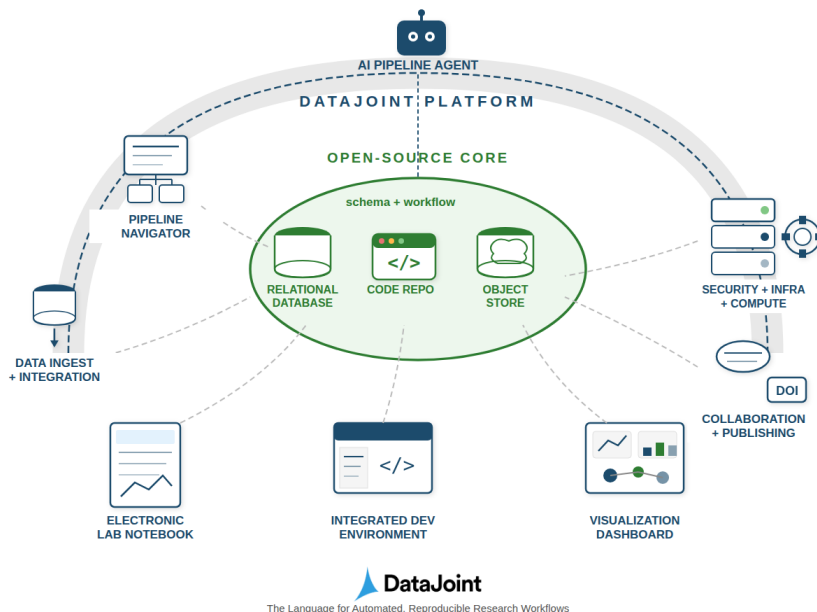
AI PIPELINE AGENT

DATAJOINT PLATFORM

OPEN-SOURCE CORE

schema + workflow

PIPELINE NAVIGATOR

RELATIONAL DATABASE

</>

CODE REPO

OBJECT STORE

SECURITY + INFRA + COMPUTE

DATA INGEST + INTEGRATION

DOI

COLLABORATION + PUBLISHING

</>

ELECTRONIC LAB NOTEBOOK

INTEGRATED DEV ENVIRONMENT

VISUALIZATION DASHBOARD

DataJoint

The Language for Automated, Reproducible Research Workflows